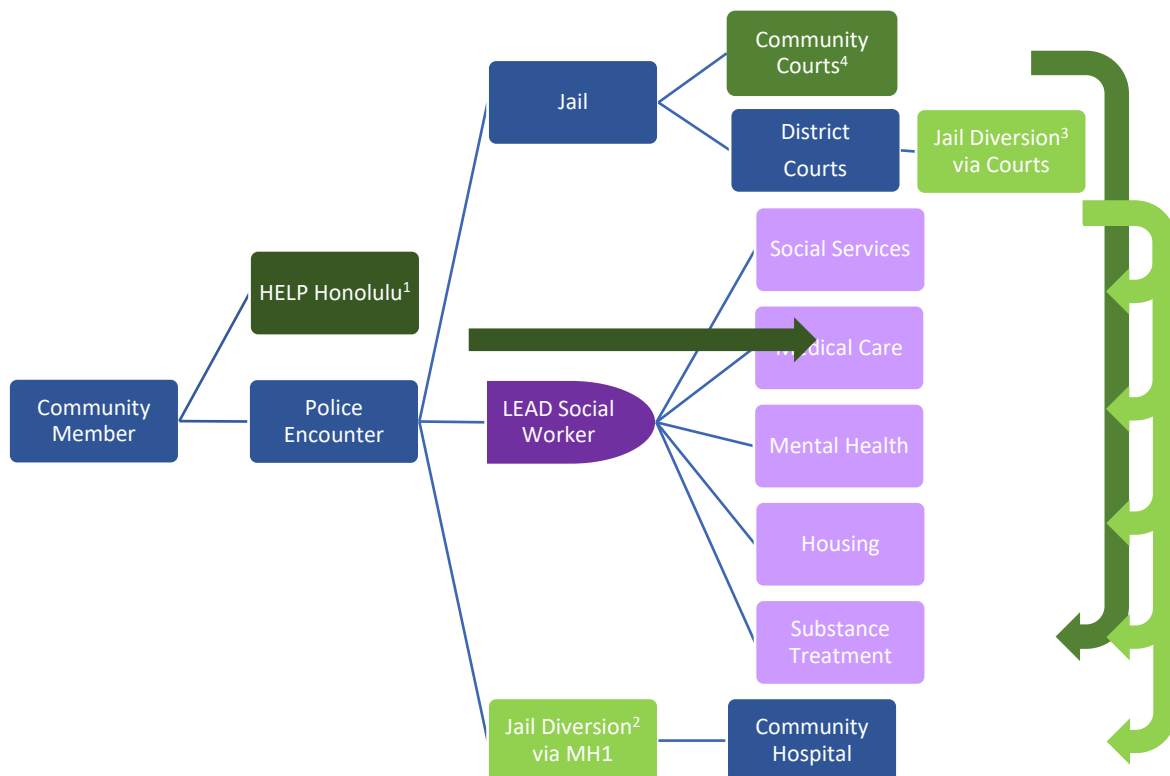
Community Courts$^4$

Jail

District Courts

Jail Diversion$^3$ via Courts

Social Services

HELP Honolulu$^1$

Medical Care

Community Member

Police Encounter

LEAD Social Worker

Mental Health

Housing

Substance Treatment

Jail Diversion$^2$ via MH1

Community Hospital